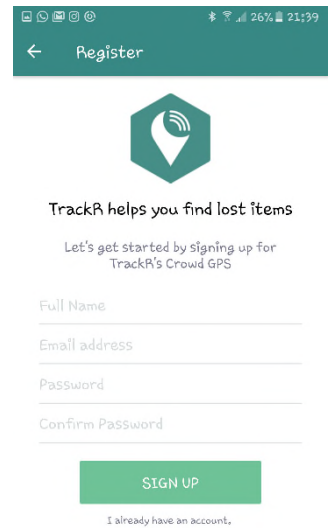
26% 21:39

←  Register

TrackR helps you find lost items

Let's get started by signing up for TrackR's Crowd GPS

Full Name

Email address

Password

Confirm Password

SIGN UP

I already have an account,